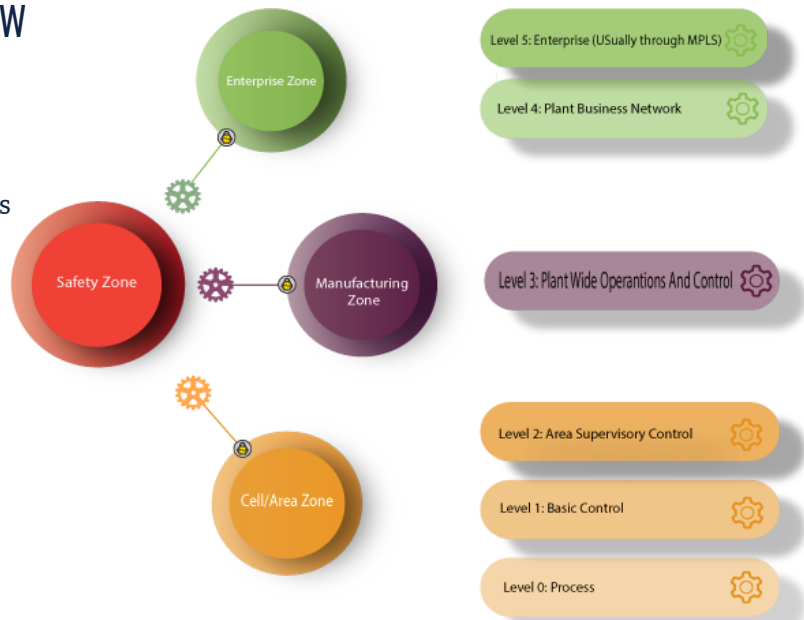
W

s

Enterprise Zone

Safety Zone

Manufacturing Zone

Cell/Area Zone

Level 5: Enterprise (USually through MPLS)

Level 4: Plant Business Network

Level 3: Plant Wide Operantions And Control

Level 2: Area Supervisory Control

Level 1: Basic Control

Level 0: Process